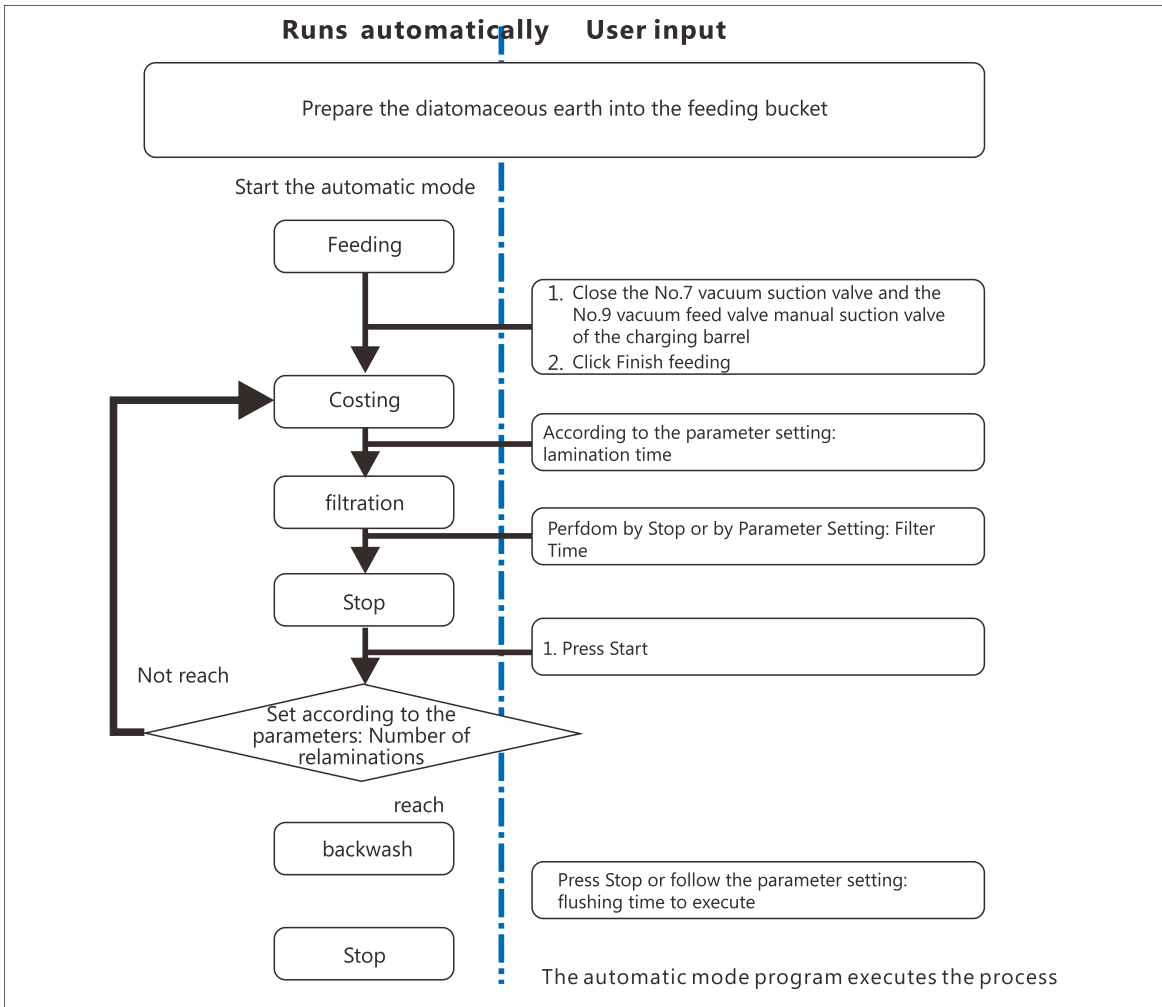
Runs automatically User input

Prepare the diatomaceous earth into the feeding bucket

Start the automatic mode

Feeding

1. Close the No.7 vacuum suction valve and the No.9 vacuum feed valve manual suction valve of the charging barrel
2. Click Finish feeding

Costing

According to the parameter setting: lamination time

filtration

Perfdom by Stop or by Parameter Setting: Filter Time

Stop

1. Press Start

Not reach

Set according to the parameters: Number of relaminations

reach

backwash

Press Stop or follow the parameter setting: flushing time to execute

Stop

The automatic mode program executes the process